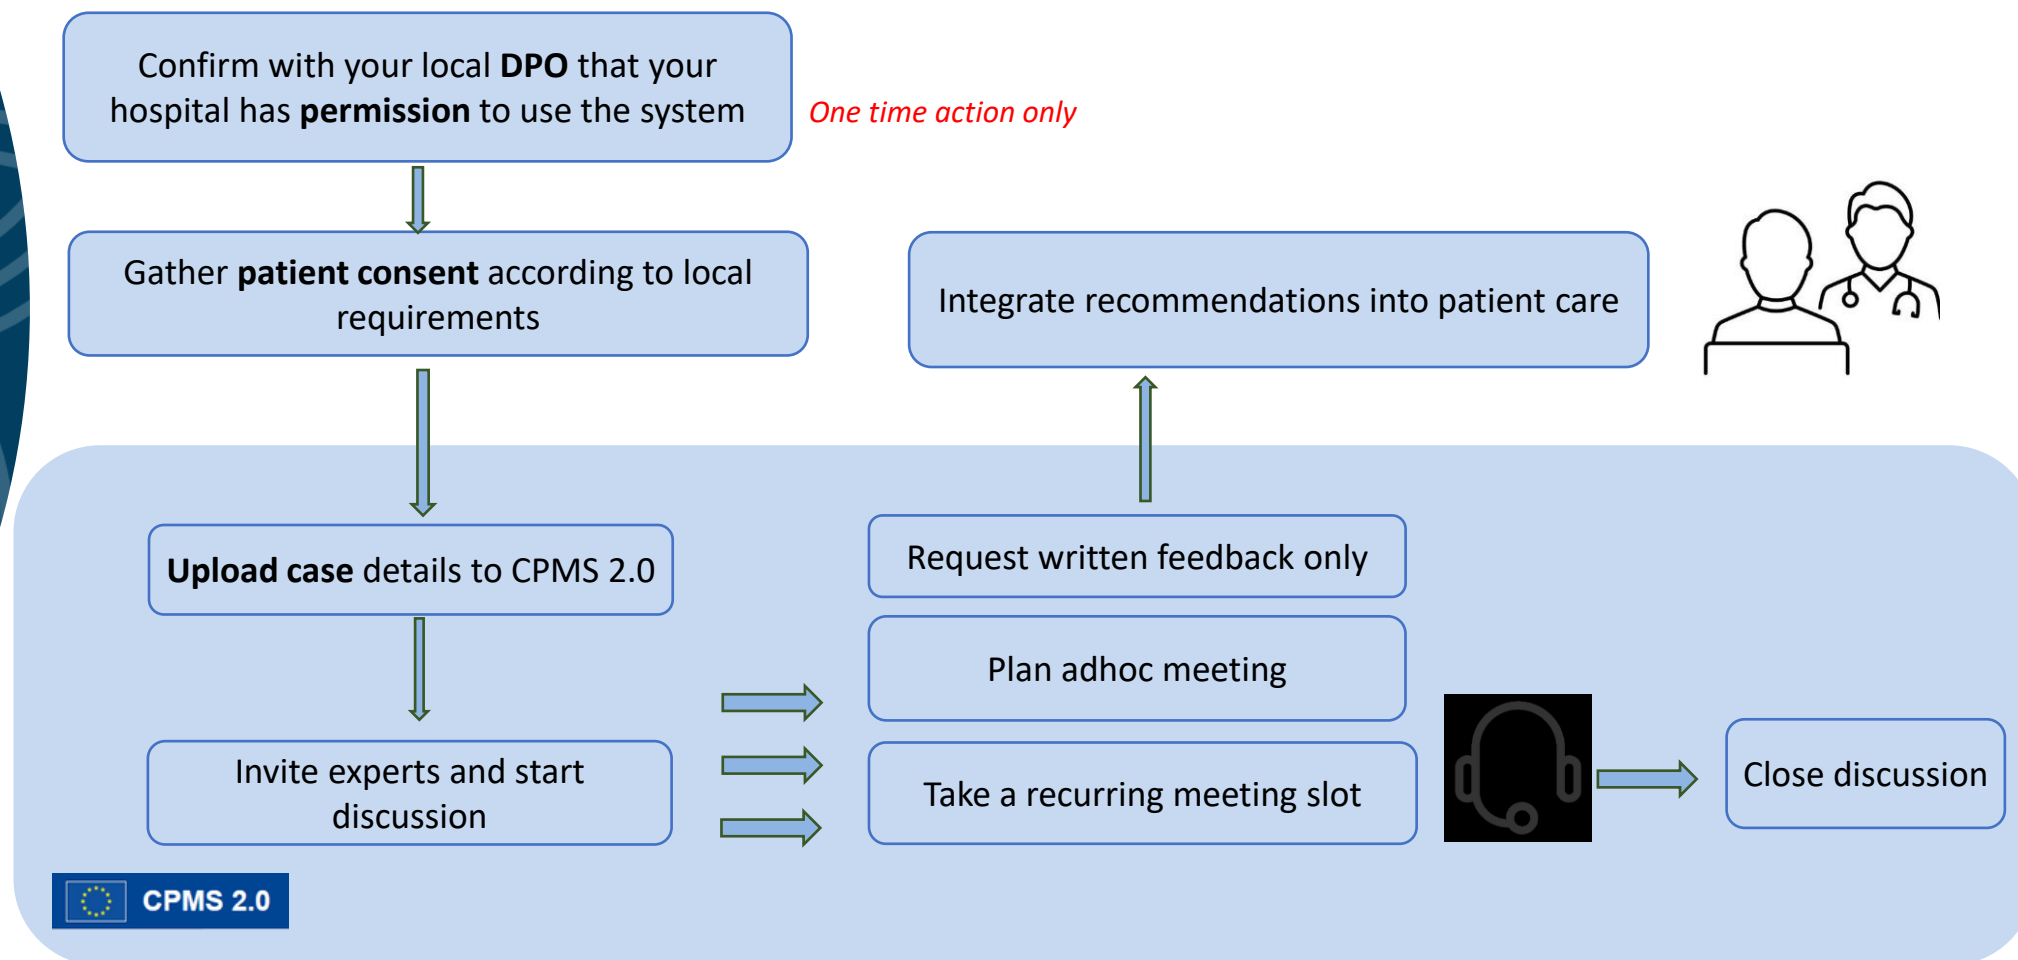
Confirm with your local DPO that your hospital has permission to use the system

One time action only

Gather patient consent according to local requirements

Integrate recommendations into patient care

Upload case details to CPMS 2.0

Request written feedback only

Plan adhoc meeting

Invite experts and start discussion

Take a recurring meeting slot

Close discussion

CPMS 2.0